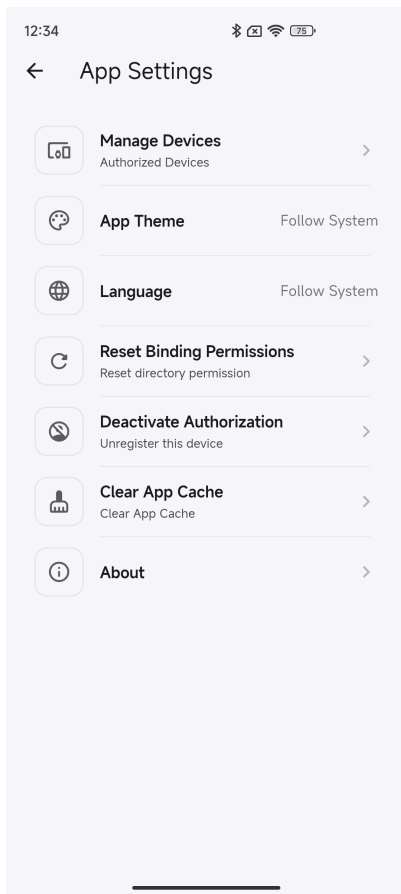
12:34 75

← App Settings

Manage Devices
Authorized Devices

App Theme Follow System

Language Follow System

Reset Binding Permissions
Reset directory permission

Deactivate Authorization
Unregister this device

Clear App Cache
Clear App Cache

About